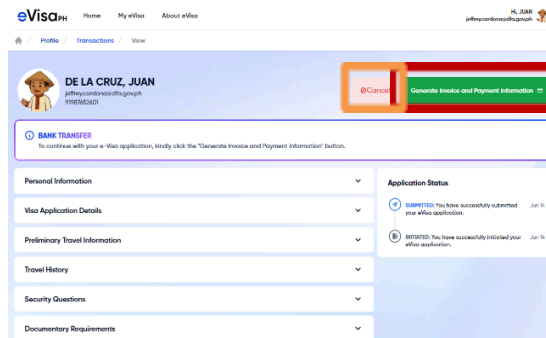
eVisaPH Home My eVisa About eVisa

Hi, JUAN
jeffrey.cordona@dfa.gov.ph

Profile / Transactions / View

DE LA CRUZ, JUAN
jeffrey.cordona@dfa.gov.ph
9198782601

Cancel

Generate Invoice and Payment Information

BANK TRANSFER
To continue with your e-Visa application, kindly click the "Generate Invoice and Payment Information" button.

Personal Information

Visa Application Details

Preliminary Travel Information

Travel History

Security Questions

Documentary Requirements

Application Status

SUBMITTED: You have successfully submitted your eVisa application. Jun 1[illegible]

INITIATED: You have successfully initiated your eVisa application. Jun 1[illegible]